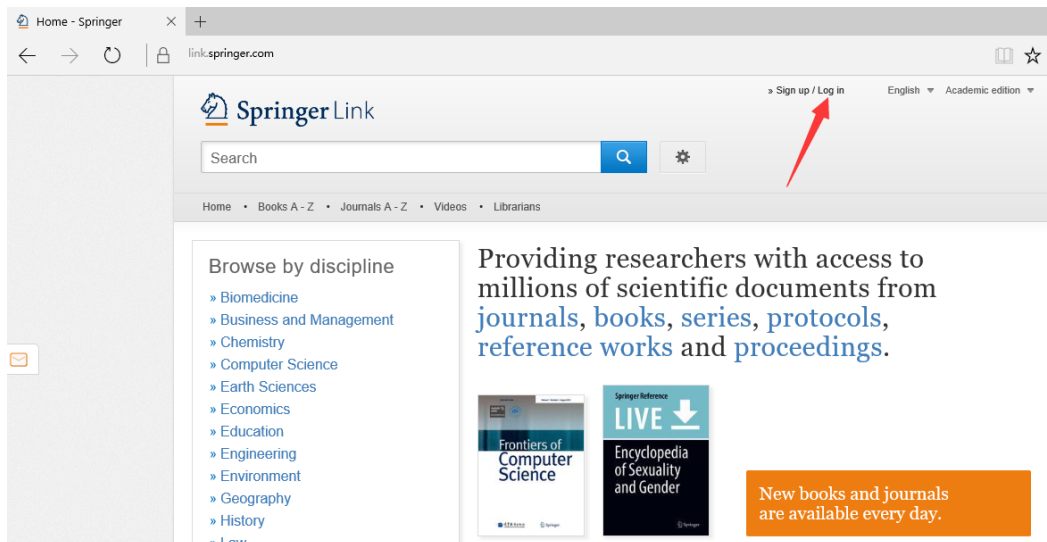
Home - Springer × +

link.springer.com

Springer Link

» Sign up / Log in English Academic edition

Search

Home • Books A - Z • Journals A - Z • Videos • Librarians

Browse by discipline
» Biomedicine
» Business and Management
» Chemistry
» Computer Science
» Earth Sciences
» Economics
» Education
» Engineering
» Environment
» Geography
» History
» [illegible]

Providing researchers with access to millions of scientific documents from journals, books, series, protocols, reference works and proceedings.

Frontiers of Computer Science

Springer Reference
LIVE
Encyclopedia of Sexuality and Gender

New books and journals are available every day.